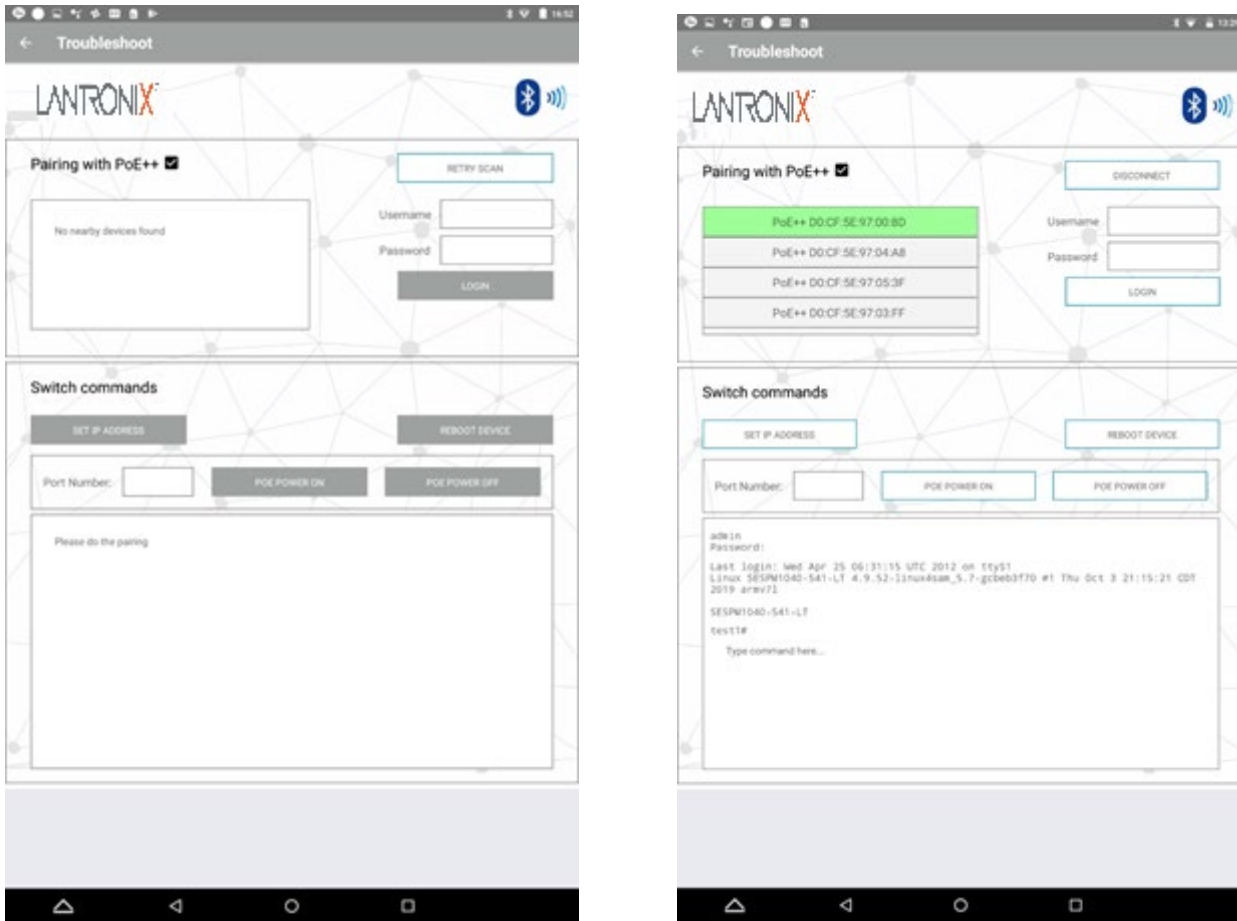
16:52

Troubleshoot

LANTRONIX

Pairing with PoE++

RETRY SCAN

No nearby devices found

Username

Password

LOGIN

Switch commands

SET IP ADDRESS

REBOOT DEVICE

Port Number:

POE POWER ON

POE POWER OFF

Please do the pairing

13:29

Troubleshoot

LANTRONIX

Pairing with PoE++

DISCONNECT

PoE++ D0:CF:5E:97:00:8D

PoE++ D0:CF:5E:97:04:A8

PoE++ D0:CF:5E:97:05:3F

PoE++ D0:CF:5E:97:03:FF

Username

Password

LOGIN

Switch commands

SET IP ADDRESS

REBOOT DEVICE

Port Number:

POE POWER ON

POE POWER OFF

admin
Password:

Last login: Wed Apr 25 06:31:15 UTC 2012 on ttyS1
Linux SESPM1040-541-LT 4.9.52-linux4sam_5.7-gcbeb3f70 #1 Thu Oct 3 21:15:21 CDT 2019 armv7l

SESPM1040-541-LT

test1#

Type command here...